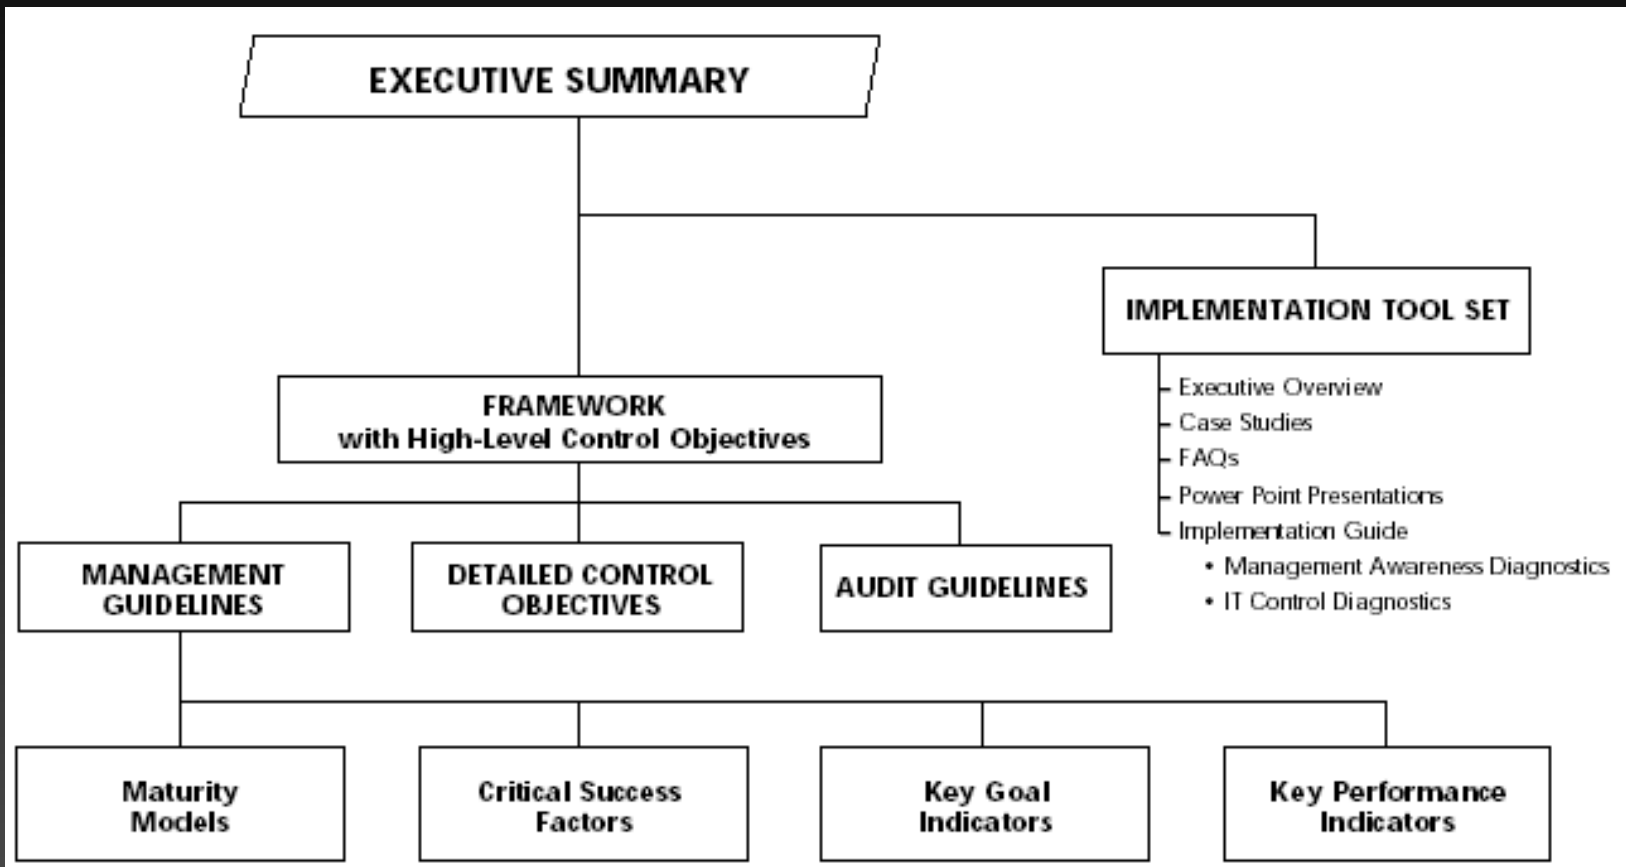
EXECUTIVE SUMMARY

IMPLEMENTATION TOOL SET

Executive Overview
Case Studies
FAQs
Power Point Presentations
Implementation Guide
• Management Awareness Diagnostics
• IT Control Diagnostics

FRAMEWORK
with High-Level Control Objectives

MANAGEMENT GUIDELINES

DETAILED CONTROL OBJECTIVES

AUDIT GUIDELINES

Maturity Models

Critical Success Factors

Key Goal Indicators

Key Performance Indicators